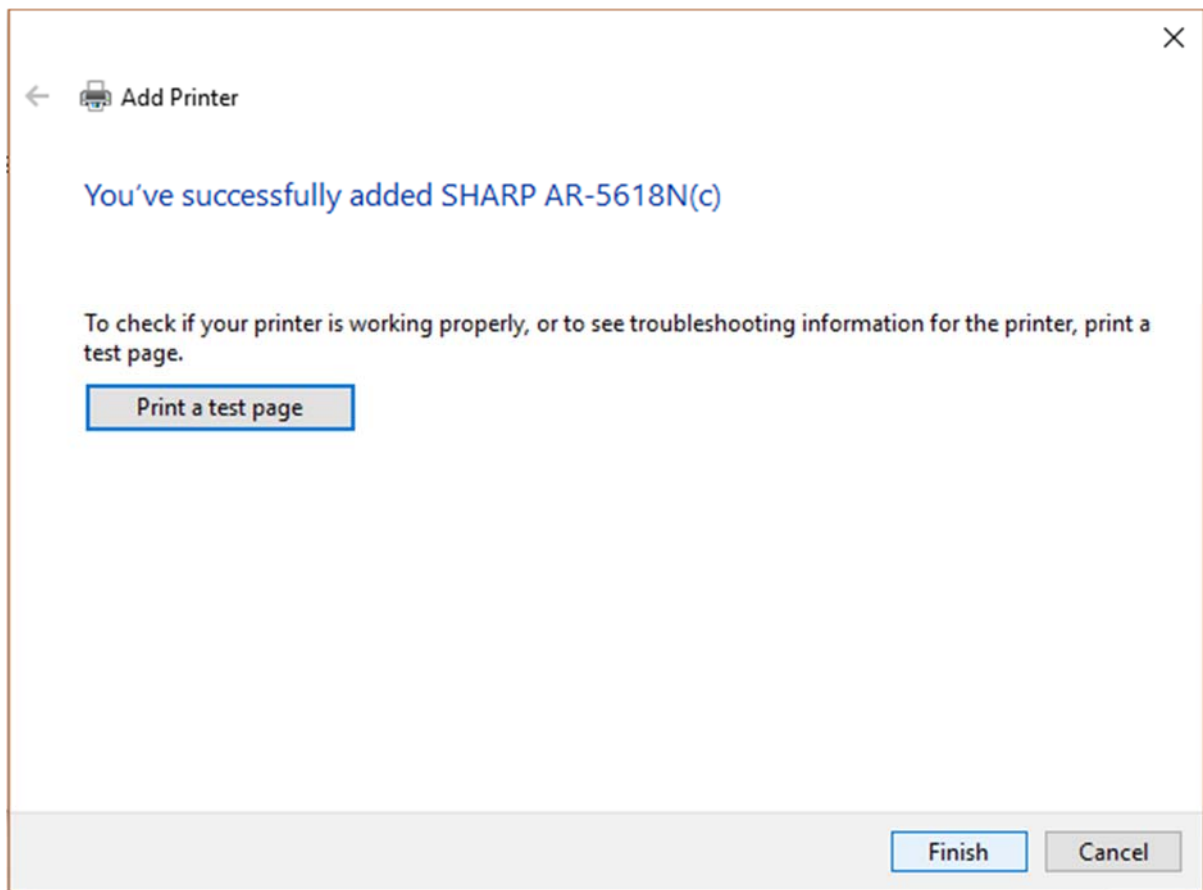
Add Printer

You've successfully added SHARP AR-5618N(c)

To check if your printer is working properly, or to see troubleshooting information for the printer, print a test page.

Print a test page

Finish

Cancel